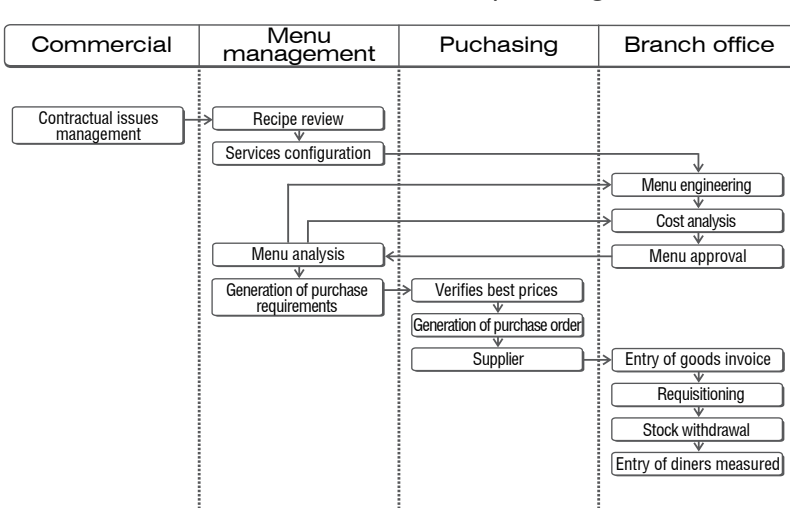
| Commercial | Menu management | Puchasing | Branch office |
|---|---|---|---|

Contractual issues management

Recipe review

Services configuration

Menu engineering

Cost analysis

Menu analysis

Menu approval

Generation of purchase requirements

Verifies best prices

Generation of purchase order

Supplier

Entry of goods invoice

Requisitioning

Stock withdrawal

Entry of diners measured